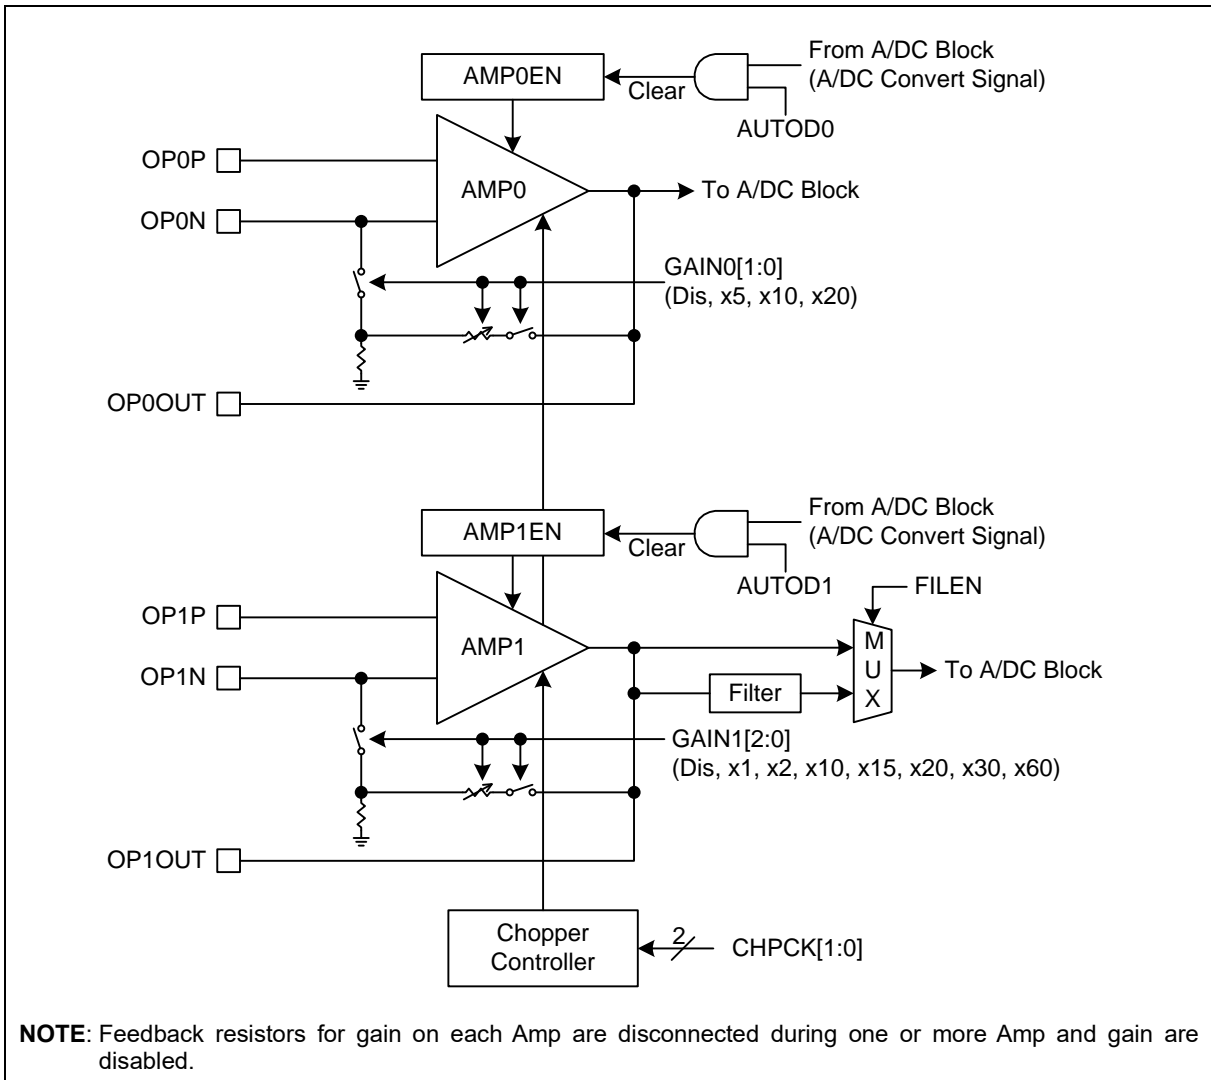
AMP0EN
Clear
From A/DC Block
(A/DC Convert Signal)
AUTOD0
OP0P
AMP0
To A/DC Block
OP0N
GAIN0[1:0]
(Dis, x5, x10, x20)
OP0OUT
AMP1EN
Clear
From A/DC Block
(A/DC Convert Signal)
AUTOD1
FILEN
OP1P
AMP1
M
U
X
To A/DC Block
OP1N
Filter
GAIN1[2:0]
(Dis, x1, x2, x10, x15, x20, x30, x60)
OP1OUT
Chopper Controller
2
CHPCK[1:0]

**NOTE**: Feedback resistors for gain on each Amp are disconnected during one or more Amp and gain are disabled.